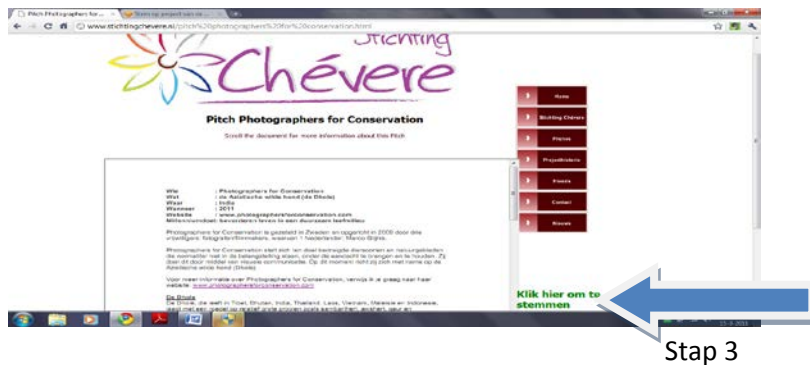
Pitch Photographers for... ×
www.stichtingchevere.nl/pitch%20photographers%20for%20conservation.html

Stichting
Chévere

Pitch Photographers for Conservation
Scroll the document for more information about this Pitch

Home
Stichting Chévere
Pitches
Projectvideo's
Fotos
Contact
Nieuws

Wie : Photographers for Conservation
Wat : de Aziatische wilde hond (de Dhole)
Waar : India
Wanneer : 2011
Website : www.photographersforconservation.com

Photographers for Conservation is gesteld in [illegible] in 2000 door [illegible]

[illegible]

Voor meer informatie over Photographers for Conservation, verwijs ik je graag naar hun website www.photographersforconservation.com

De Dhole
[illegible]

Klik hier om te stemmen

Stap 3